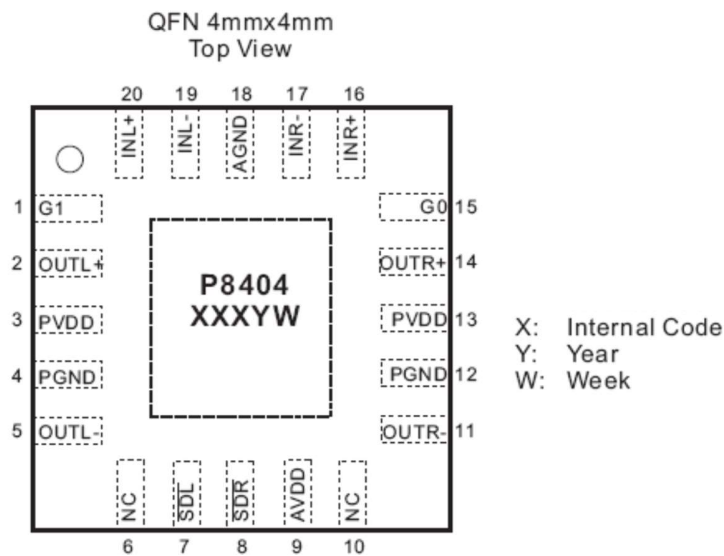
QFN 4mmx4mm
Top View

20 19 18 17 16
INL+ INL- AGND INR- INR+

1 G1
2 OUTL+
3 PVDD
4 PGND
5 OUTL-

G0 15
OUTR+ 14
PVDD 13
PGND 12
OUTR- 11

P8404
XXXYW

NC SDL SDR AVDD NC
6 7 8 9 10

X: Internal Code
Y: Year
W: Week